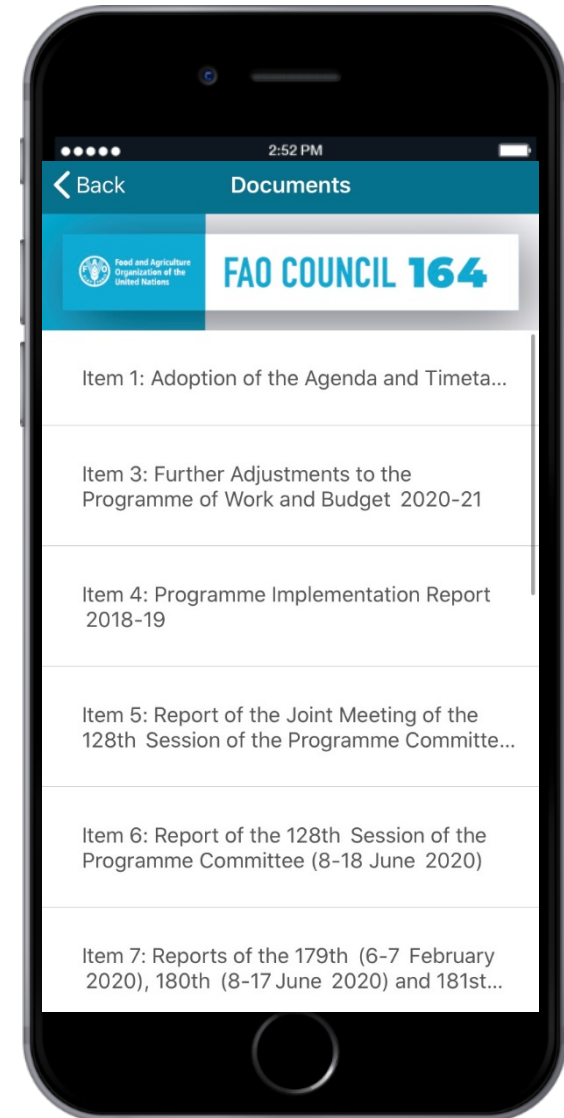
2:52 PM

Back

Documents

Food and Agriculture Organization of the United Nations

FAO COUNCIL 164

Item 1: Adoption of the Agenda and Timeta...

Item 3: Further Adjustments to the Programme of Work and Budget 2020-21

Item 4: Programme Implementation Report 2018-19

Item 5: Report of the Joint Meeting of the 128th Session of the Programme Committe...

Item 6: Report of the 128th Session of the Programme Committee (8-18 June 2020)

Item 7: Reports of the 179th (6-7 February 2020), 180th (8-17 June 2020) and 181st...